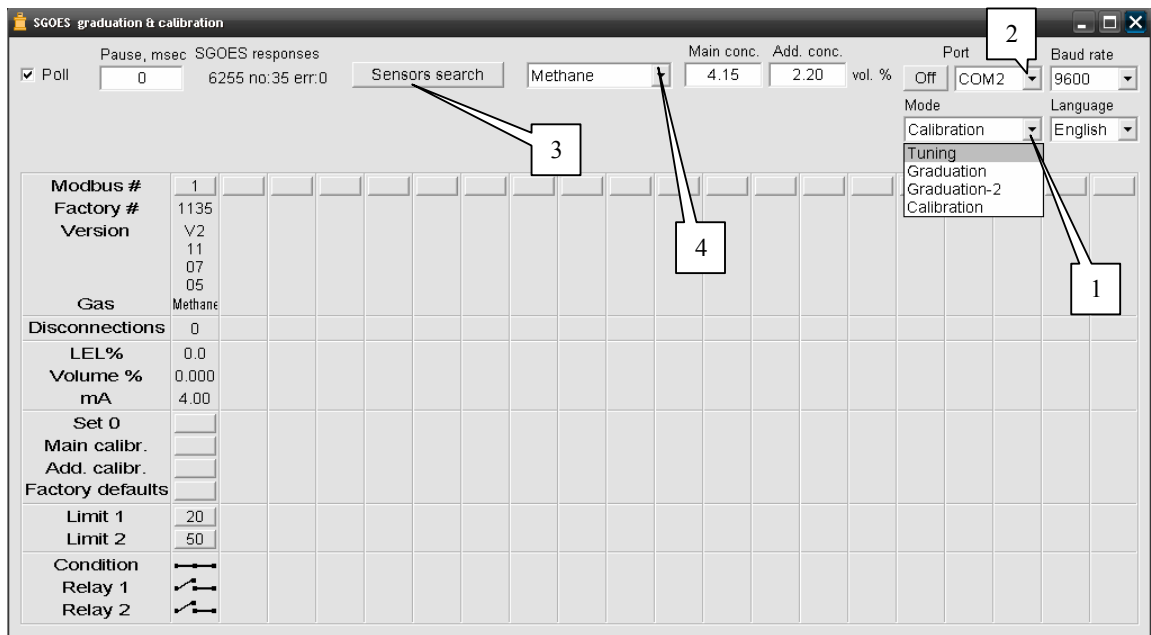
SGOES graduation & calibration

☑ Poll

Pause, msec
0

SGOES responses
6255 no:35 err:0

Sensors search

Methane

Main conc.
4.15

Add. conc.
2.20

vol. %

Port
Off
COM2

Baud rate
9600

Mode
Calibration

Language
English

Tuning
Graduation
Graduation-2
Calibration

2

3

4

1

| Modbus # | 1 |
|---|---|
| Factory # | 1135 |
| Version | V2 11 07 05 |
| Gas | Methane |
| Disconnections | 0 |
| LEL% | 0.0 |
| Volume % | 0.000 |
| mA | 4.00 |
| Set 0 | |
| Main calibr. | |
| Add. calibr. | |
| Factory defaults | |
| Limit 1 | 20 |
| Limit 2 | 50 |
| Condition | |
| Relay 1 | |
| Relay 2 | |